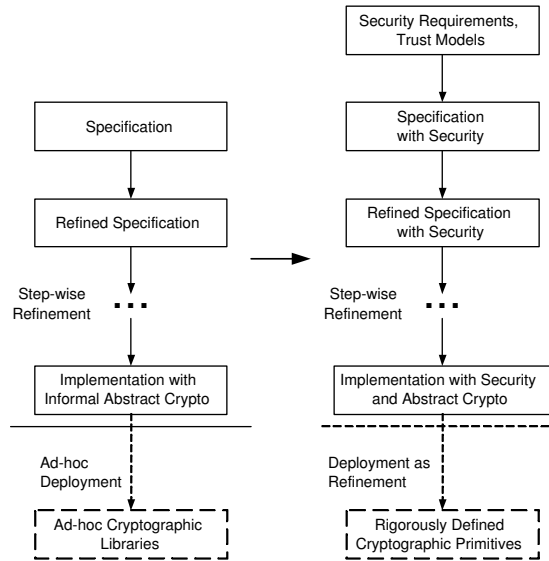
Specification

Refined Specification

Step-wise Refinement

Implementation with Informal Abstract Crypto

Ad-hoc Deployment

Ad-hoc Cryptographic Libraries

Security Requirements, Trust Models

Specification with Security

Refined Specification with Security

Step-wise Refinement

Implementation with Security and Abstract Crypto

Deployment as Refinement

Rigorously Defined Cryptographic Primitives